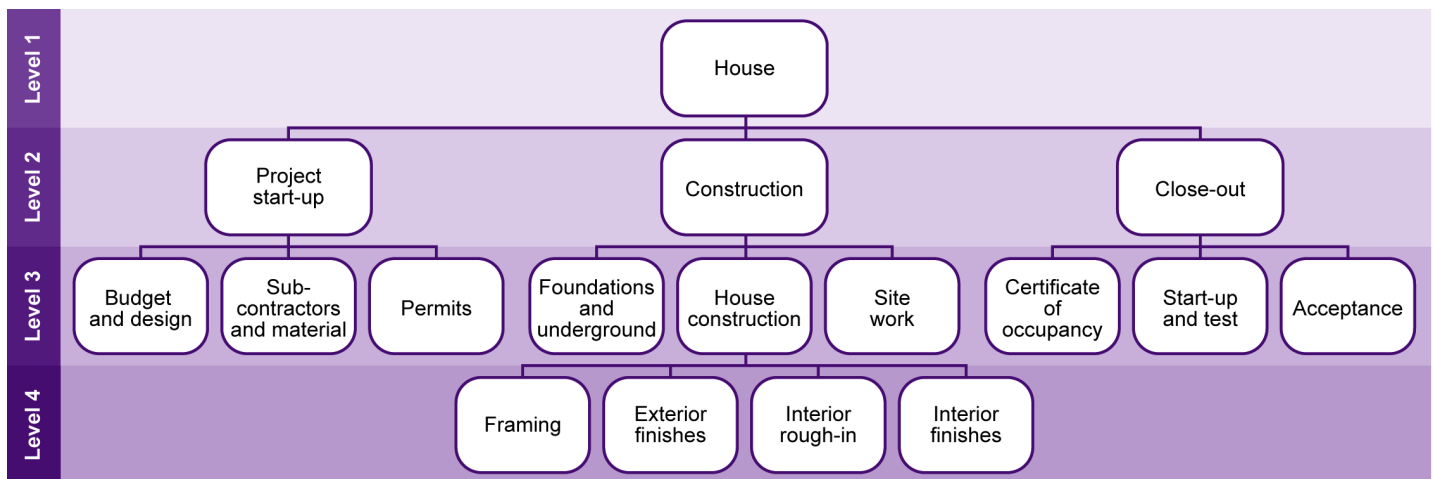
Level 1
House

Level 2
Project start-up
Construction
Close-out

Level 3
Budget and design
Sub-contractors and material
Permits
Foundations and underground
House construction
Site work
Certificate of occupancy
Start-up and test
Acceptance

Level 4
Framing
Exterior finishes
Interior rough-in
Interior finishes